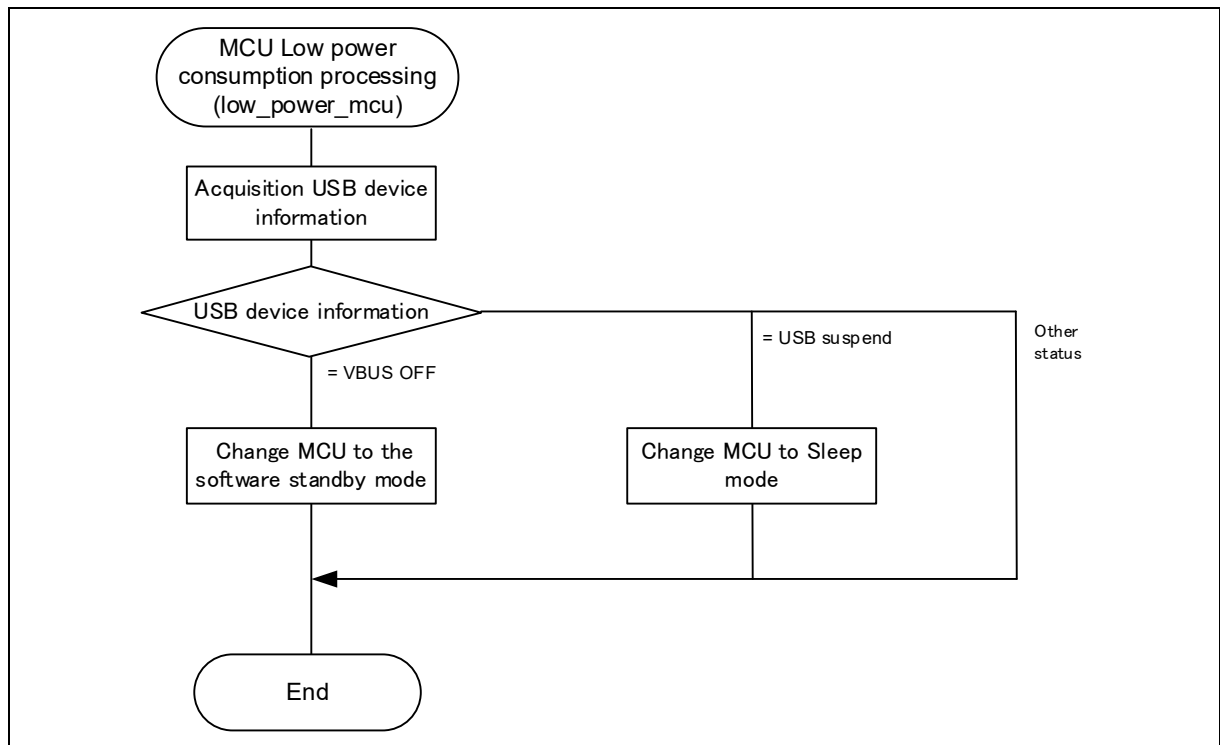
MCU Low power consumption processing (low_power_mcu)

Acquisition USB device information

USB device information

= VBUS OFF

= USB suspend

Other status

Change MCU to the software standby mode

Change MCU to Sleep mode

End